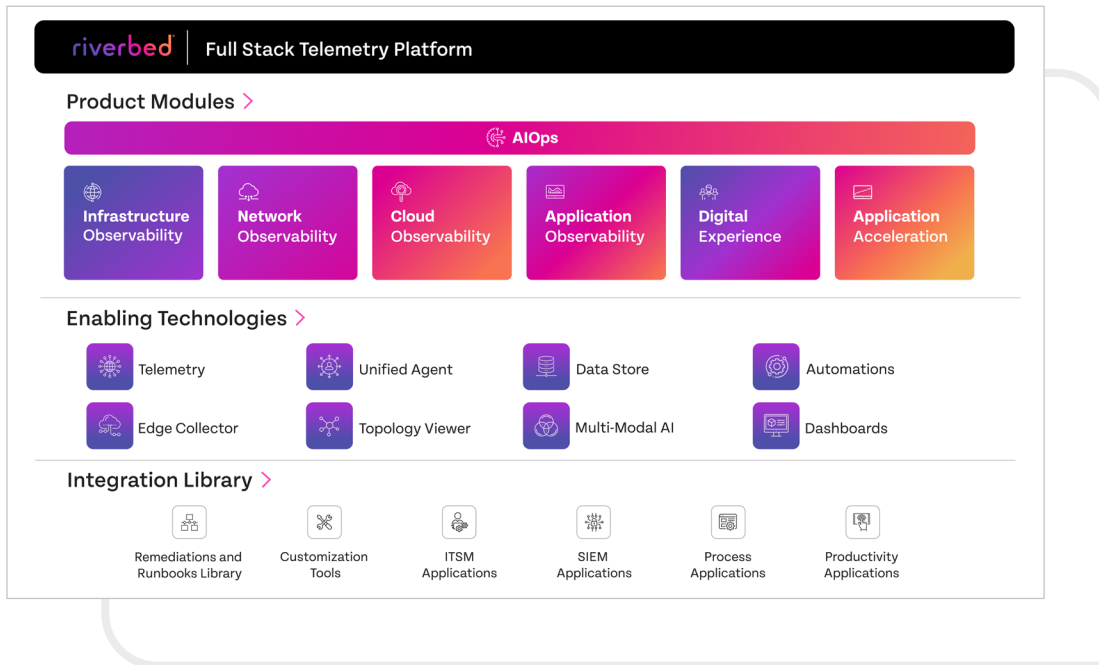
riverbed | Full Stack Telemetry Platform

Product Modules >

AIOps

Infrastructure Observability

Network Observability

Cloud Observability

Application Observability

Digital Experience

Application Acceleration

Enabling Technologies >

Telemetry

Unified Agent

Data Store

Automations

Edge Collector

Topology Viewer

Multi-Modal AI

Dashboards

Integration Library >

Remediations and Runbooks Library

Customization Tools

ITSM Applications

SIEM Applications

Process Applications

Productivity Applications